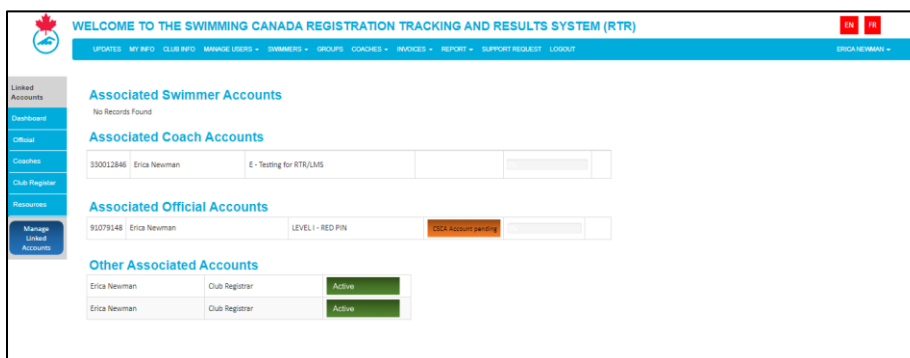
WELCOME TO THE SWIMMING CANADA REGISTRATION TRACKING AND RESULTS SYSTEM (RTR)

EN FR

UPDATES MY INFO CLUB INFO MANAGE USERS ▾ SWIMMERS ▾ GROUPS COACHES ▾ INVOICES ▾ REPORT ▾ SUPPORT REQUEST LOGOUT

ERICA NEWMAN ▾

Linked Accounts
Dashboard
Official
Coaches
Club Register
Resources
Manage Linked Accounts

Associated Swimmer Accounts

No Records Found

Associated Coach Accounts

| 330012846 | Erica Newman | E - Testing for RTR/LMS | | | |
|---|---|---|---|---|---|

Associated Official Accounts

| 91079148 | Erica Newman | LEVEL I - RED PIN | CSCA Account pending | | |
|---|---|---|---|---|---|

Other Associated Accounts

| Erica Newman | Club Registrar | Active |
|---|---|---|
| Erica Newman | Club Registrar | Active |